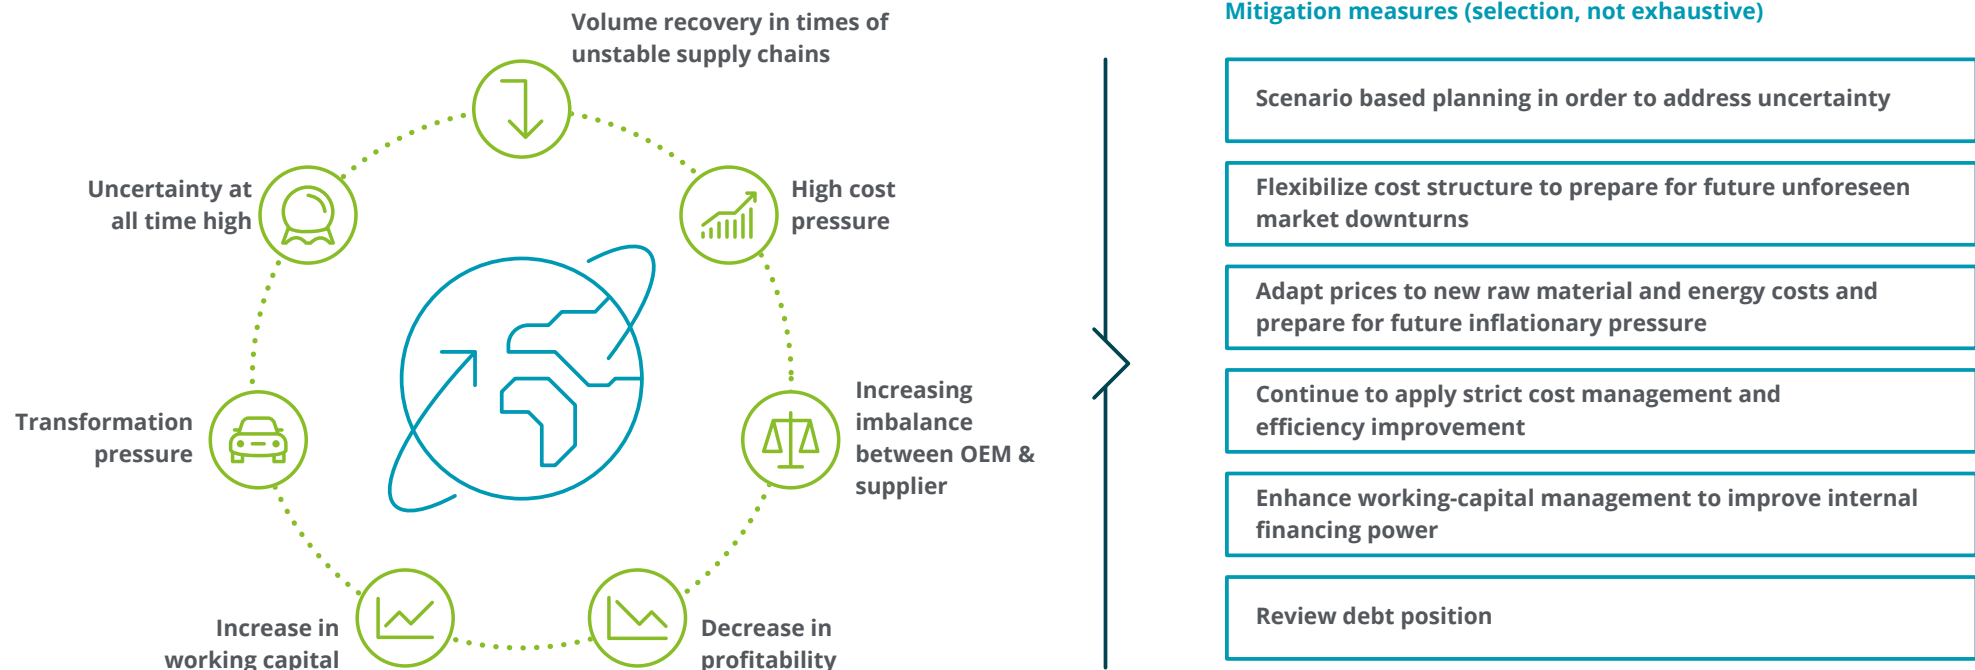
Volume recovery in times of unstable supply chains

Uncertainty at all time high

High cost pressure

Transformation pressure

Increasing imbalance between OEM & supplier

Increase in working capital

Decrease in profitability

Mitigation measures (selection, not exhaustive)

Scenario based planning in order to address uncertainty

Flexibilize cost structure to prepare for future unforeseen market downturns

Adapt prices to new raw material and energy costs and prepare for future inflationary pressure

Continue to apply strict cost management and efficiency improvement

Enhance working-capital management to improve internal financing power

Review debt position